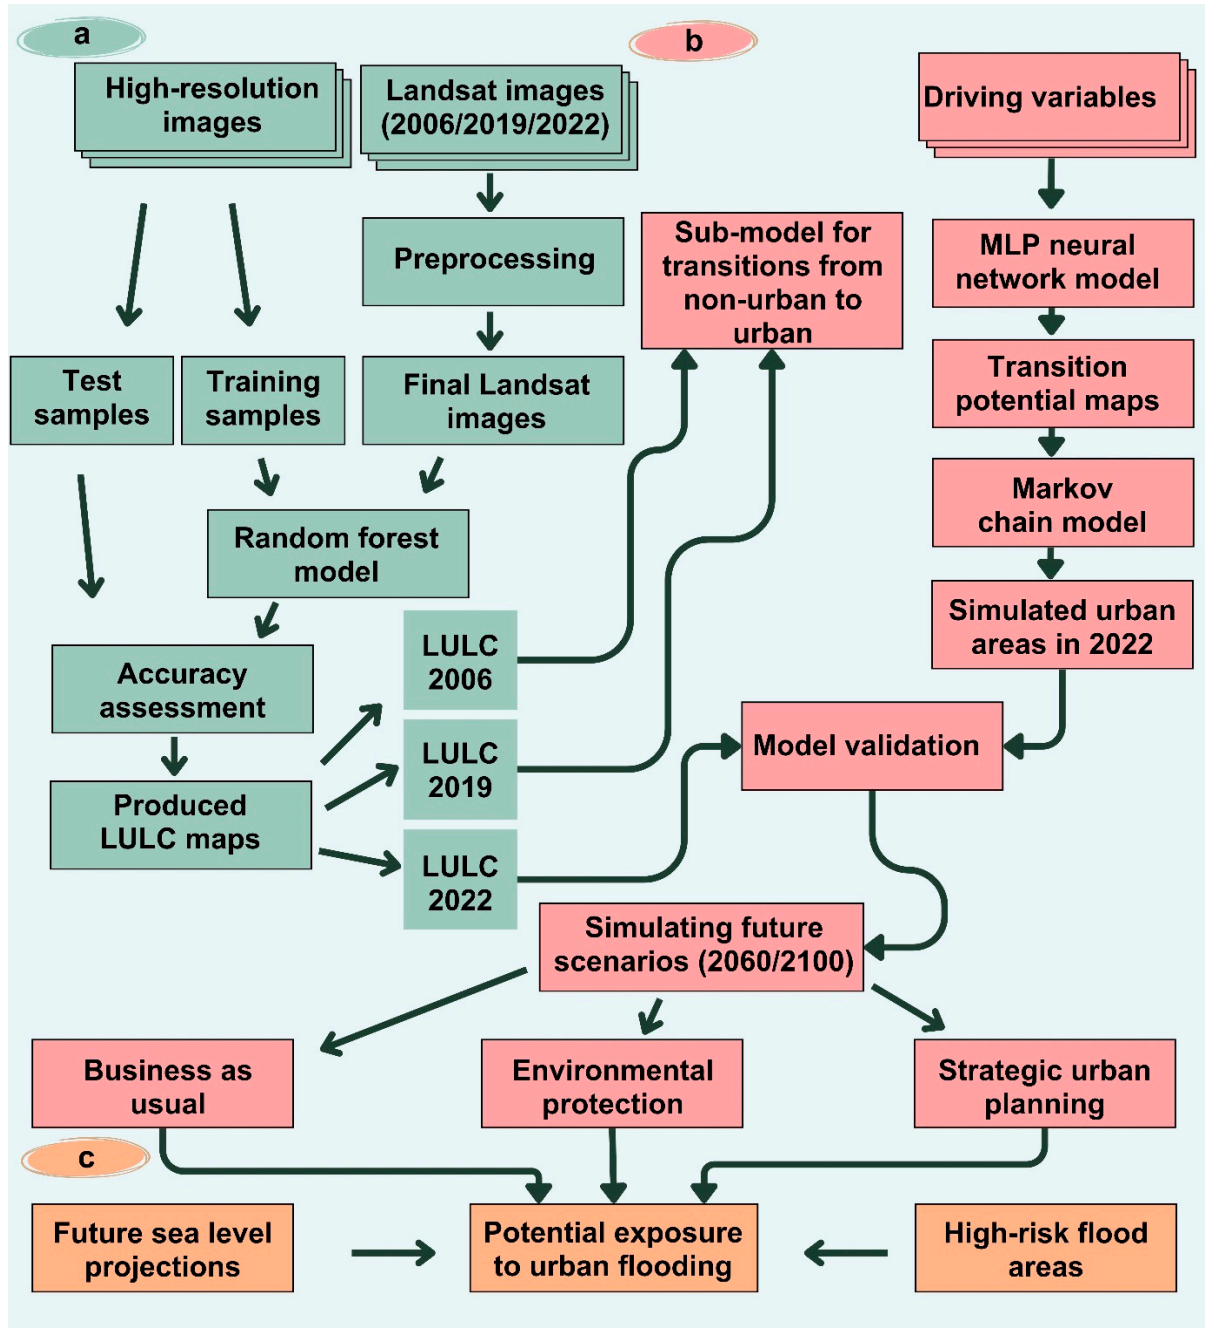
a

b

High-resolution images

Landsat images (2006/2019/2022)

Driving variables

Preprocessing

Sub-model for transitions from non-urban to urban

MLP neural network model

Transition potential maps

Test samples

Training samples

Final Landsat images

Markov chain model

Random forest model

Simulated urban areas in 2022

Accuracy assessment

LULC 2006

LULC 2019

Model validation

Produced LULC maps

LULC 2022

Simulating future scenarios (2060/2100)

Business as usual

Environmental protection

Strategic urban planning

c

Future sea level projections

Potential exposure to urban flooding

High-risk flood areas